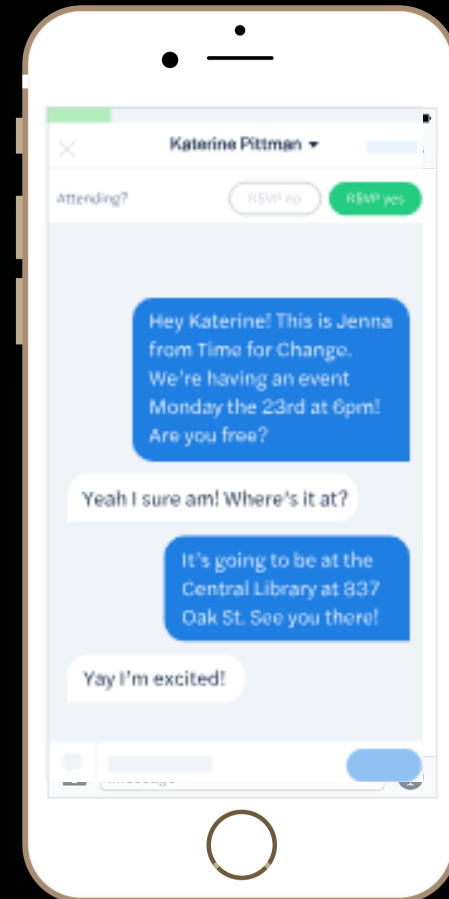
Katerine Pittman

Attending?

RSVP no

RSVP yes

Hey Katerine! This is Jenna from Time for Change. We're having an event Monday the 23rd at 6pm! Are you free?

Yeah I sure am! Where's it at?

It's going to be at the Central Library at 837 Oak St. See you there!

Yay I'm excited!

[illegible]